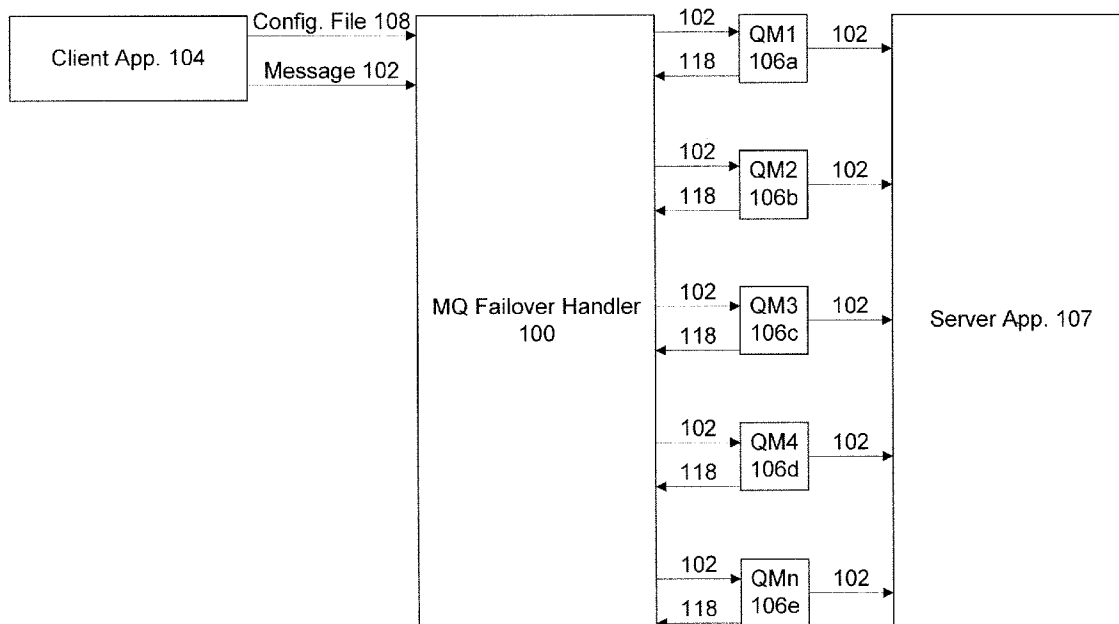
Client App. 104

Config. File 108

Message 102

MQ Failover Handler 100

102

118

QM1 106a

102

102

118

QM2 106b

102

102

118

QM3 106c

102

102

118

QM4 106d

102

102

118

QMn 106e

102

Server App. 107